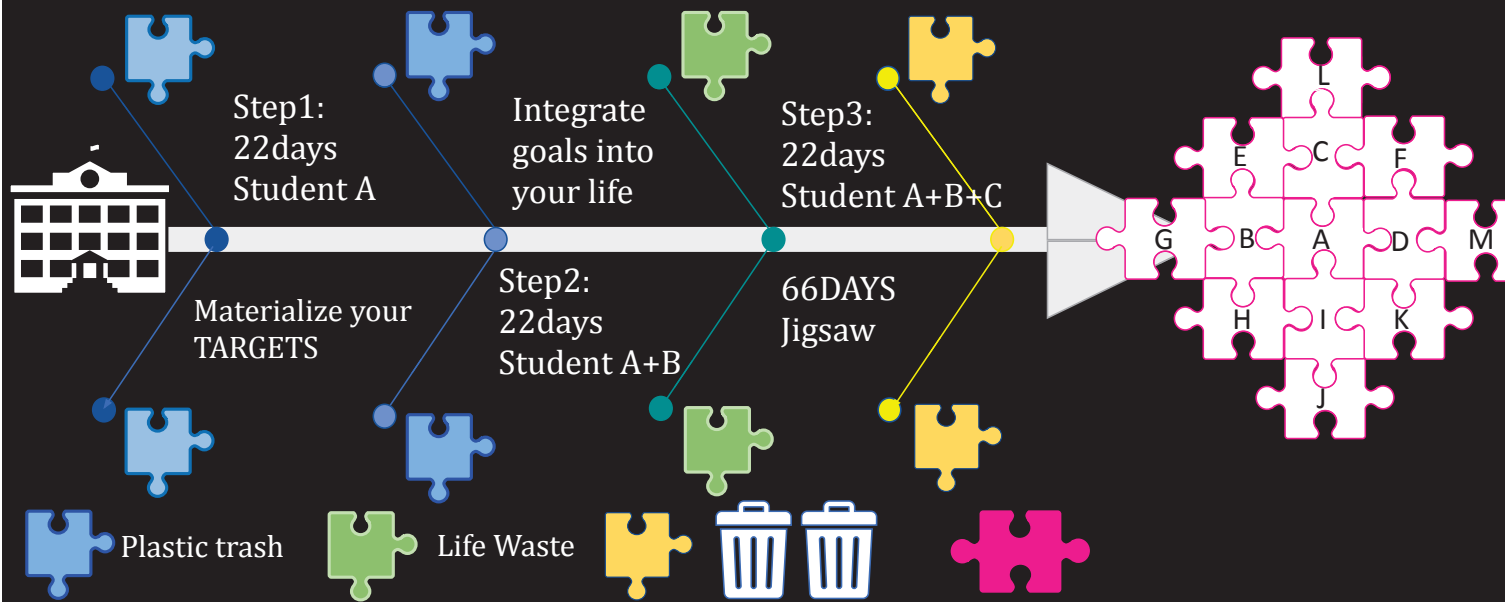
Step1:
22days
Student A

Materialize your TARGETS

Integrate goals into your life

Step2:
22days
Student A+B

Step3:
22days
Student A+B+C

66DAYS
Jigsaw

L
E
C
F
G
B
A
D
M
H
I
K
J

Plastic trash

Life Waste